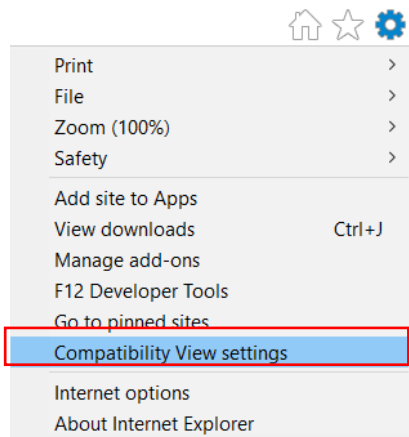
Print >
File >
Zoom (100%) >
Safety >

Add site to Apps
View downloads Ctrl+J
Manage add-ons
F12 Developer Tools
Go to pinned sites
Compatibility View settings

Internet options
About Internet Explorer